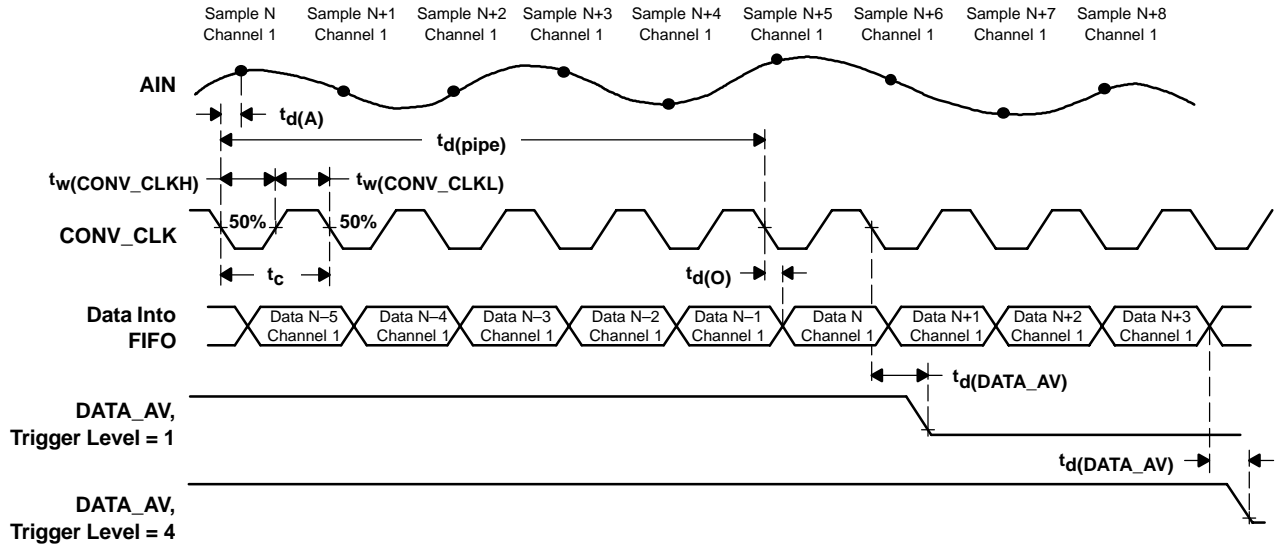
Sample N Channel 1
Sample N+1 Channel 1
Sample N+2 Channel 1
Sample N+3 Channel 1
Sample N+4 Channel 1
Sample N+5 Channel 1
Sample N+6 Channel 1
Sample N+7 Channel 1
Sample N+8 Channel 1

AIN

$t_{d(A)}$

$t_{d(pipe)}$

$t_{w(CONV\_CLKH)}$

$t_{w(CONV\_CLKL)}$

50%

50%

CONV_CLK

$t_c$

$t_{d(O)}$

Data Into FIFO

Data N–5 Channel 1
Data N–4 Channel 1
Data N–3 Channel 1
Data N–2 Channel 1
Data N–1 Channel 1
Data N Channel 1
Data N+1 Channel 1
Data N+2 Channel 1
Data N+3 Channel 1

$t_{d(DATA\_AV)}$

DATA_AV, Trigger Level = 1

$t_{d(DATA\_AV)}$

DATA_AV, Trigger Level = 4